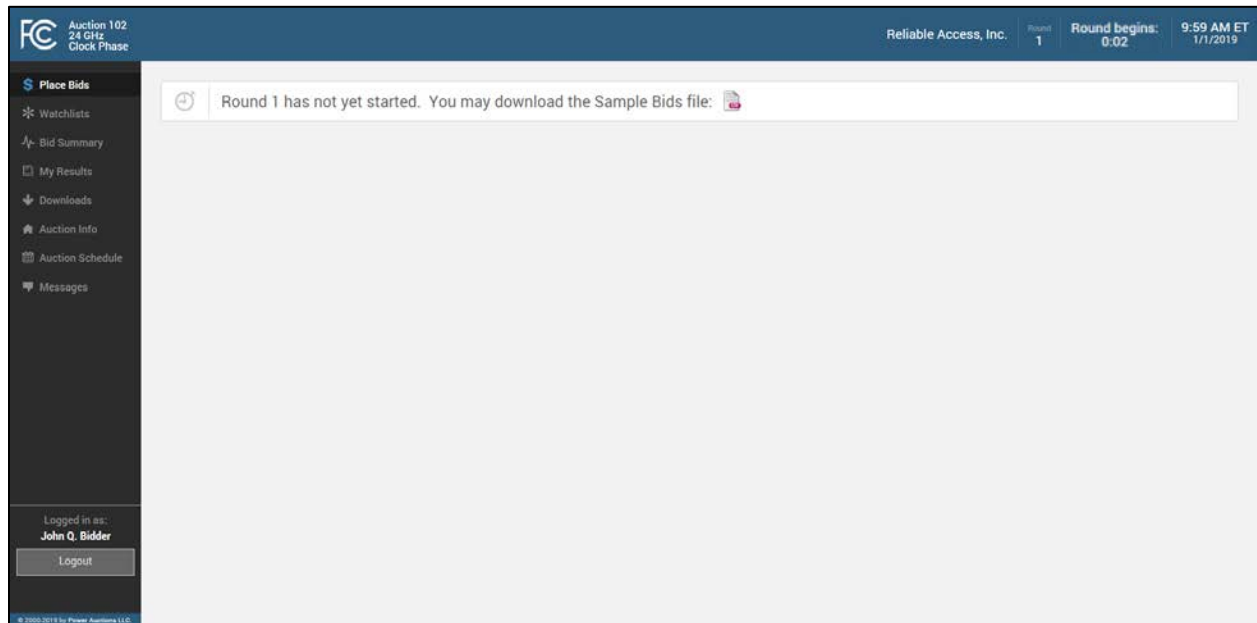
FCC Auction 102
24 GHz
Clock Phase

Reliable Access, Inc.

Round
1

Round begins:
0:02

9:59 AM ET
1/1/2019

Place Bids
Watchlists
Bid Summary
My Results
Downloads
Auction Info
Auction Schedule
Messages

Round 1 has not yet started. You may download the Sample Bids file:

Logged in as:
John Q. Bidder
Logout

© 2000-2019 by Power Auctions LLC